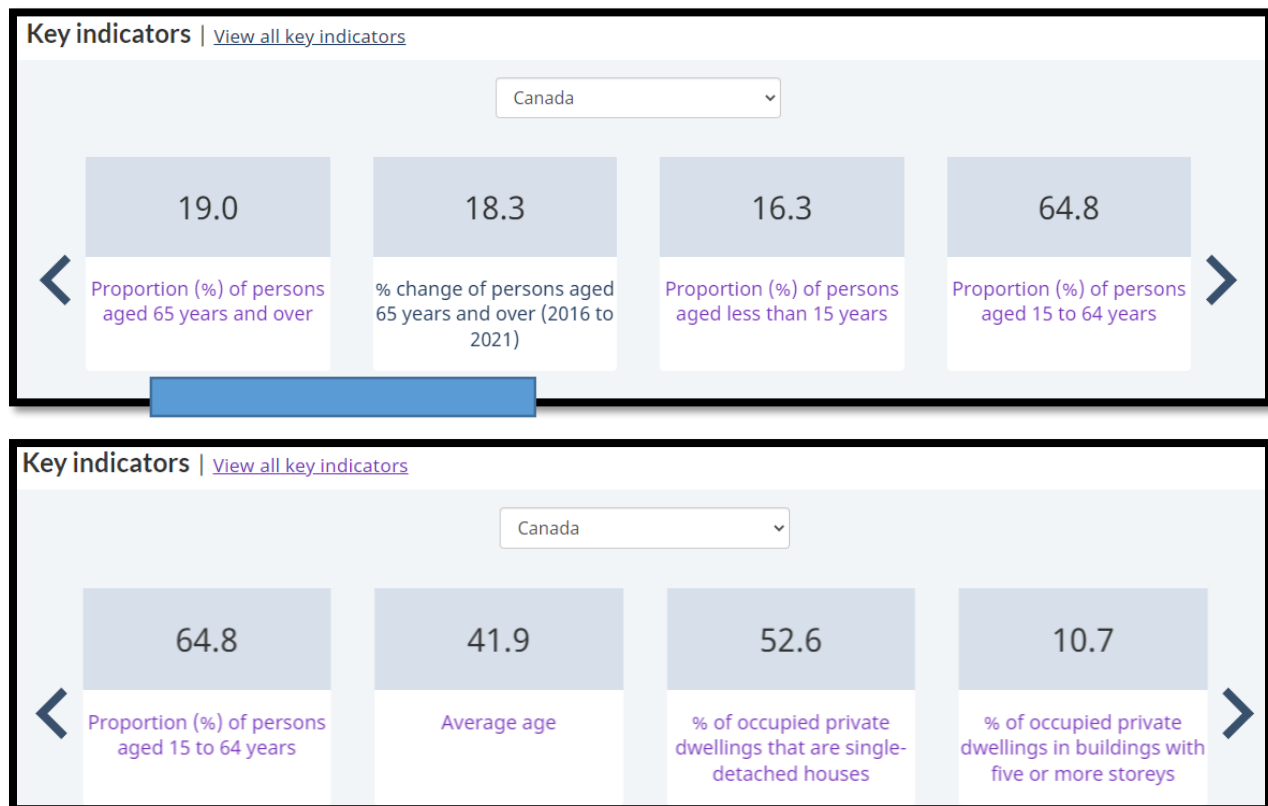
Key indicators | View all key indicators

Canada

19.0

Proportion (%) of persons aged 65 years and over

18.3

% change of persons aged 65 years and over (2016 to 2021)

16.3

Proportion (%) of persons aged less than 15 years

64.8

Proportion (%) of persons aged 15 to 64 years

Key indicators | View all key indicators

Canada

64.8

Proportion (%) of persons aged 15 to 64 years

41.9

Average age

52.6

% of occupied private dwellings that are single-detached houses

10.7

% of occupied private dwellings in buildings with five or more storeys